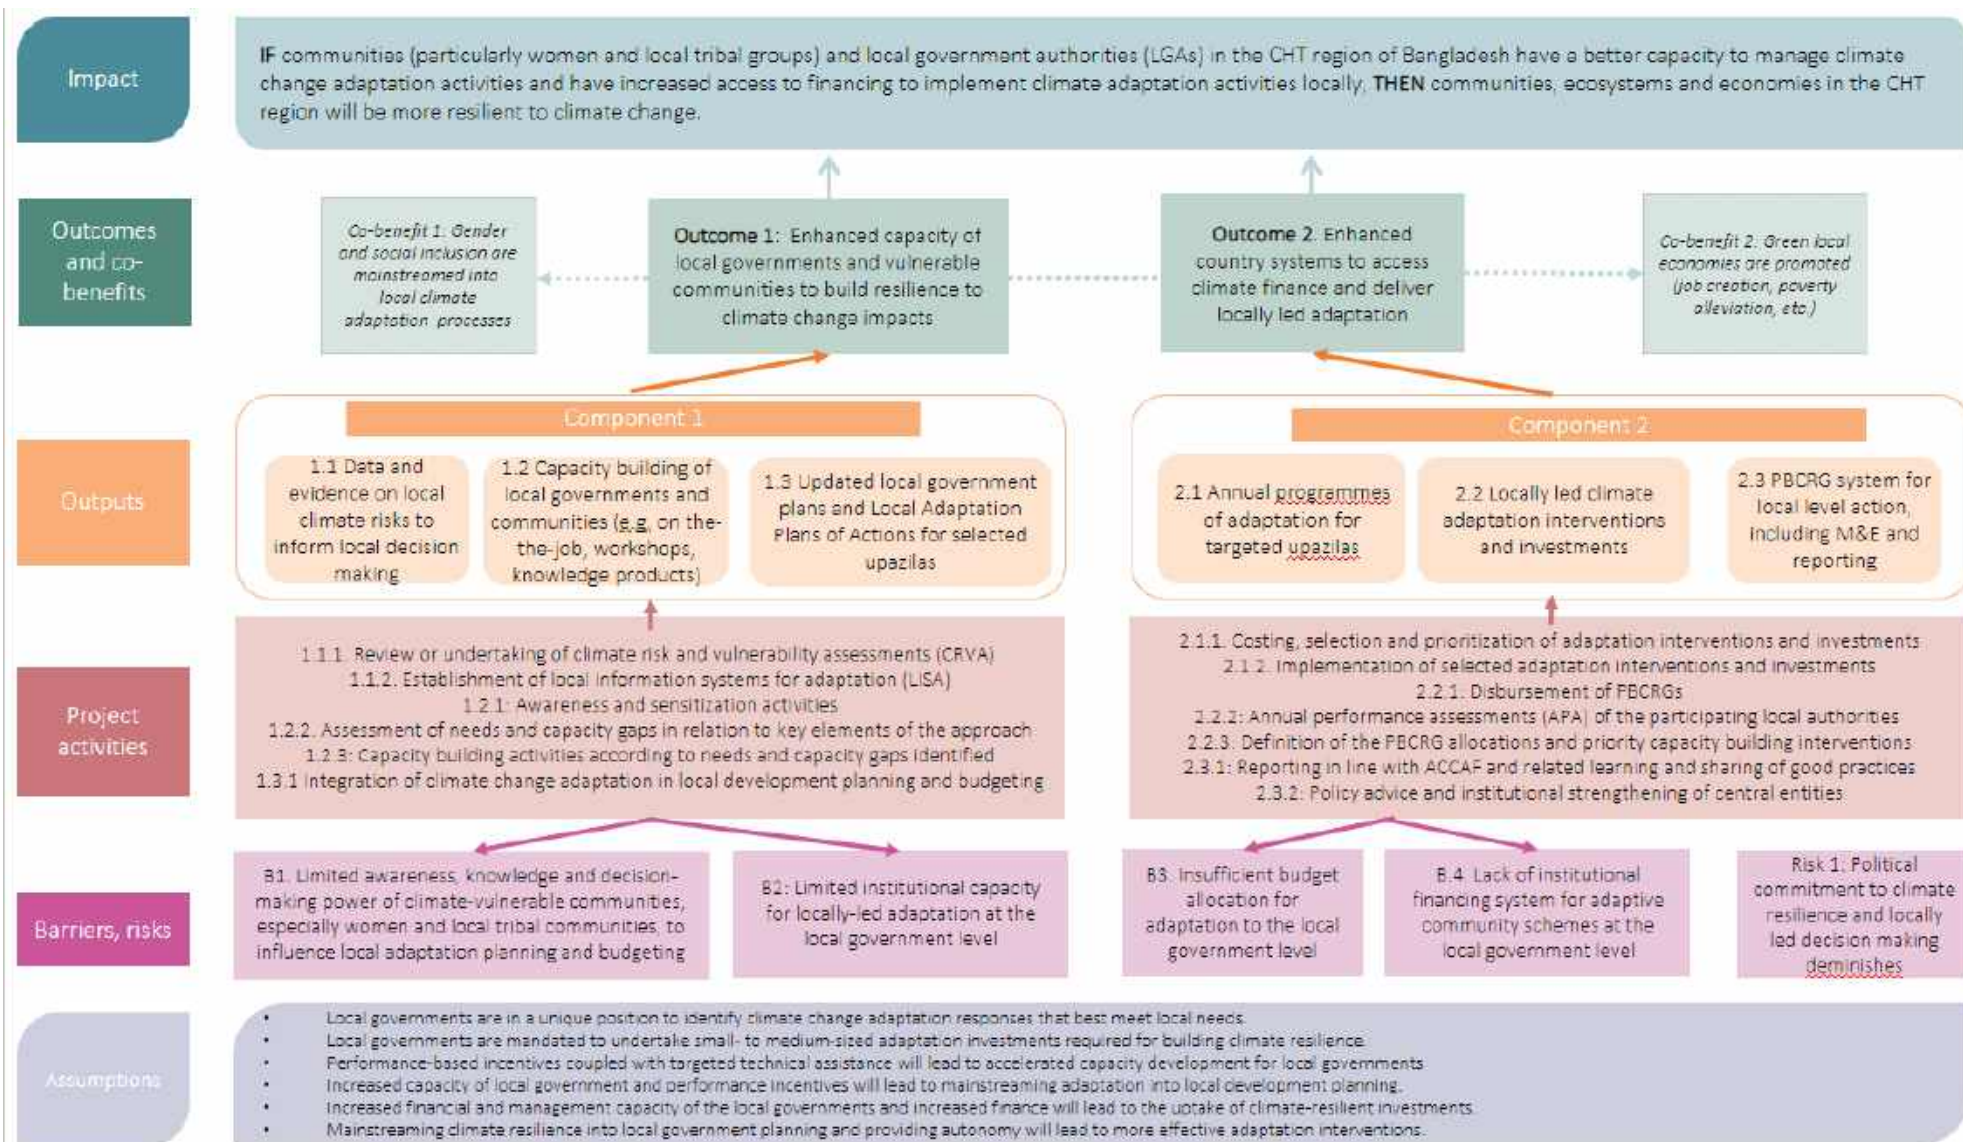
Impact

IF communities (particularly women and local tribal groups) and local government authorities (LGAs) in the CHT region of Bangladesh have a better capacity to manage climate change adaptation activities and have increased access to financing to implement climate adaptation activities locally, THEN communities, ecosystems and economies in the CHT region will be more resilient to climate change.

Outcomes and co-benefits

Co-benefit 1: Gender and social inclusion are mainstreamed into local climate adaptation processes

Outcome 1: Enhanced capacity of local governments and vulnerable communities to build resilience to climate change impacts

Outcome 2: Enhanced country systems to access climate finance and deliver locally led adaptation

Co-benefit 2: Green local economies are promoted (job creation, poverty alleviation, etc.)

Outputs

Component 1

1.1 Data and evidence on local climate risks to inform local decision making

1.2 Capacity building of local governments and communities (e.g. on the-the-job, workshops, knowledge products)

1.3 Updated local government plans and Local Adaptation Plans of Actions for selected upazilas

Component 2

2.1 Annual programmes of adaptation for targeted upazilas

2.2 Locally led climate adaptation interventions and investments

2.3 PBCRG system for local level action, including M&E and reporting

Project activities

1.1.1. Review or undertaking of climate risk and vulnerability assessments (CRVA)
1.1.2. Establishment of local information systems for adaptation (LISA)
1.2.1: Awareness and sensitization activities
1.2.2. Assessment of needs and capacity gaps in relation to key elements of the approach
1.2.3: Capacity building activities according to needs and capacity gaps identified
1.3.1 Integration of climate change adaptation in local development planning and budgeting

2.1.1. Costing, selection and prioritization of adaptation interventions and investments
2.1.2. Implementation of selected adaptation interventions and investments
2.2.1. Disbursement of PBCRGs
2.2.2: Annual performance assessments (APA) of the participating local authorities
2.2.3. Definition of the PBCRG allocations and priority capacity building interventions
2.3.1: Reporting in line with ACCAF and related learning and sharing of good practices
2.3.2: Policy advice and institutional strengthening of central entities

Barriers, risks

B1. Limited awareness, knowledge and decision-making power of climate-vulnerable communities, especially women and local tribal communities, to influence local adaptation planning and budgeting

B2: Limited institutional capacity for locally-led adaptation at the local government level

B3. Insufficient budget allocation for adaptation to the local government level

B.4. Lack of institutional financing system for adaptive community schemes at the local government level

Risk 1: Political commitment to climate resilience and locally led decision making deminishes

Assumptions

• Local governments are in a unique position to identify climate change adaptation responses that best meet local needs.
• Local governments are mandated to undertake small- to medium-sized adaptation investments required for building climate resilience.
• Performance-based incentives coupled with targeted technical assistance will lead to accelerated capacity development for local governments.
• Increased capacity of local government and performance incentives will lead to mainstreaming adaptation into local development planning.
• Increased financial and management capacity of the local governments and increased finance will lead to the uptake of climate-resilient investments.
• Mainstreaming climate resilience into local government planning and providing autonomy will lead to more effective adaptation interventions.